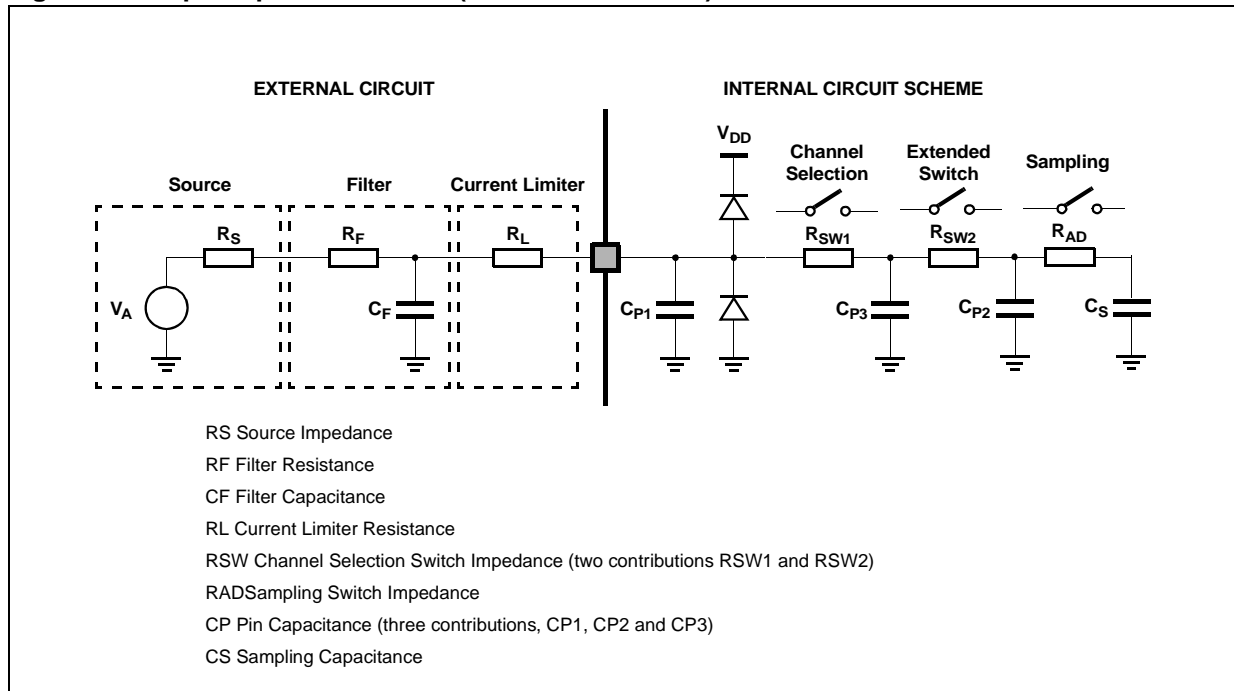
EXTERNAL CIRCUIT

INTERNAL CIRCUIT SCHEME

Source

Filter

Current Limiter

$V_{DD}$

Channel Selection

Extended Switch

Sampling

$R_S$

$R_F$

$R_L$

$R_{SW1}$

$R_{SW2}$

$R_{AD}$

$V_A$

$C_F$

$C_{P1}$

$C_{P3}$

$C_{P2}$

$C_S$

RS Source Impedance

RF Filter Resistance

CF Filter Capacitance

RL Current Limiter Resistance

RSW Channel Selection Switch Impedance (two contributions RSW1 and RSW2)

RADSampling Switch Impedance

CP Pin Capacitance (three contributions, CP1, CP2 and CP3)

CS Sampling Capacitance